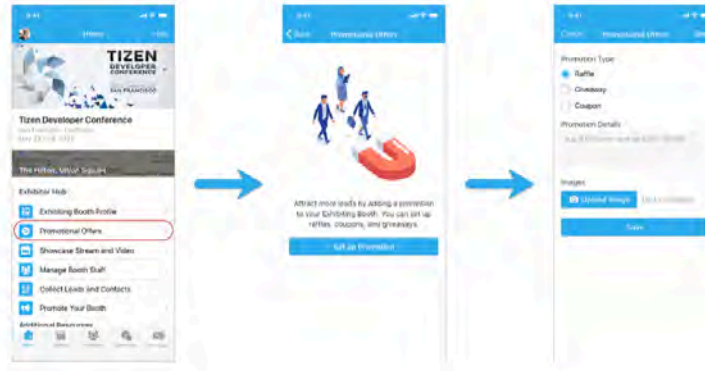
Offers

TIZEN DEVELOPER CONFERENCE SAN FRANCISCO

Tizen Developer Conference

The Hilton, Union Square

Exhibitor Hub

Exhibiting Booth Profile

Promotional Offers

Showcase Stream and Video

Manage Booth Staff

Collect Leads and Contacts

Promote Your Booth

Additional Resources

Back Promotional Offers

Attract more leads by adding a promotion to your Exhibiting Booth. You can set up raffles, coupons, and giveaways.

Set up Promotion

Cancel Promotional Offers

Promotion Type

Raffle

Giveaway

Coupon

Promotion Details

Images

Upload Image

Save